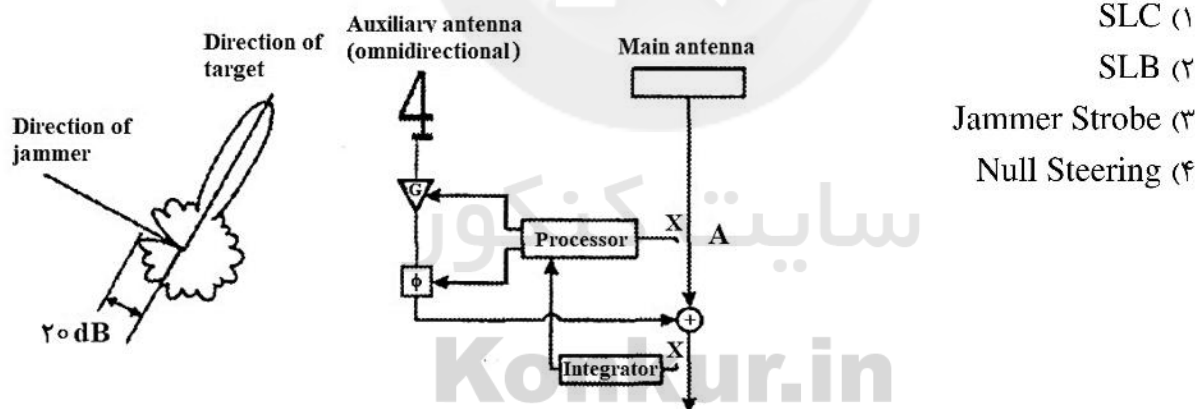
Direction of target

Direction of jammer

۲۰ dB

Auxiliary antenna (omnidirectional)

Main antenna

G

Processor

X

A

ϕ

+

Integrator

X

Konkur.in

سایت کنکور

SLC (۱

SLB (۲

Jammer Strobe (۳

Null Steering (۴